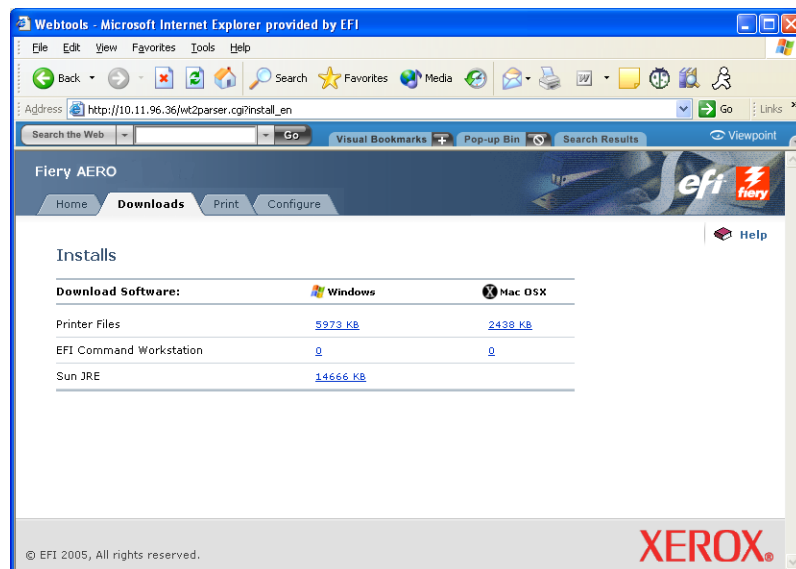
Webtools - Microsoft Internet Explorer provided by EFI

File Edit View Favorites Tools Help

Back Search Favorites Media

Address http://10.11.96.36/wt2parser.cgi?install_en Go Links

Search the Web Go Visual Bookmarks Pop-up Bin Search Results Viewpoint

Fiery AERO

efi fiery

Home Downloads Print Configure

Help

Installs

| Download Software: | Windows | Mac OSX |
|---|---|---|
| Printer Files | 5973 KB | 2438 KB |
| EFI Command Workstation | 0 | 0 |
| Sun JRE | 14666 KB | |

© EFI 2005, All rights reserved.

XEROX.